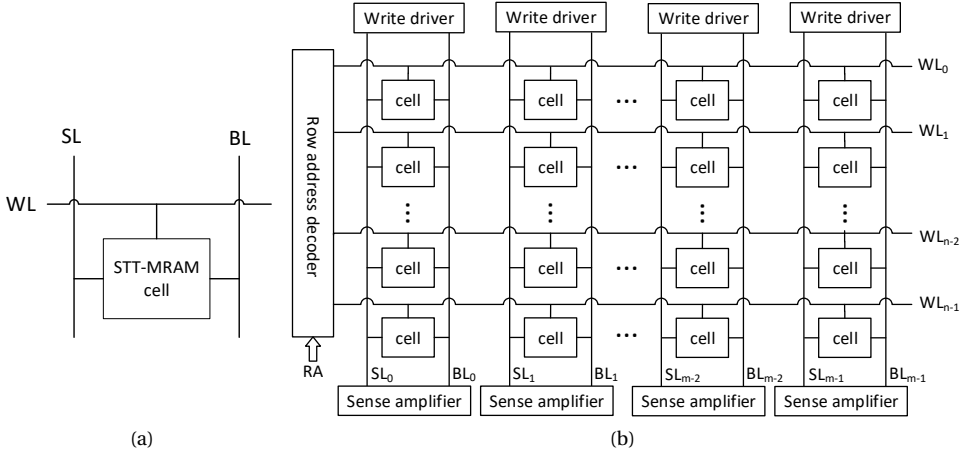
SL

BL

WL

STT-MRAM cell

(a)

Write driver

Write driver

Write driver

Write driver

Row address decoder

RA

cell

cell

...

cell

cell

$WL_0$

cell

cell

...

cell

cell

$WL_1$

⋮

⋮

⋮

⋮

cell

cell

...

cell

cell

$WL_{n-2}$

cell

cell

...

cell

cell

$WL_{n-1}$

$SL_0$

$BL_0$

$SL_1$

$BL_1$

$SL_{m-2}$

$BL_{m-2}$

$SL_{m-1}$

$BL_{m-1}$

Sense amplifier

Sense amplifier

Sense amplifier

Sense amplifier

(b)